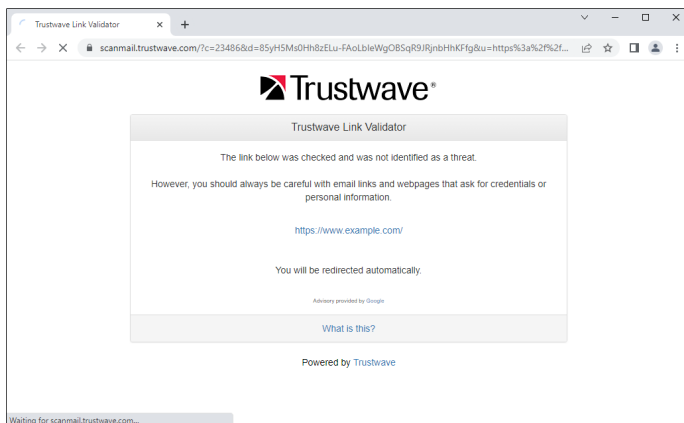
Trustwave Link Validator

scanmail.trustwave.com/?c=23486&d=85yH5Ms0Hh8zELu-FAoLbleWgOBSqR9JRjnbHhKFfg&u=https%3a%2f%2f...

Trustwave®

Trustwave Link Validator

The link below was checked and was not identified as a threat.

However, you should always be careful with email links and webpages that ask for credentials or personal information.

https://www.example.com/

You will be redirected automatically.

Advisory provided by Google

What is this?

Powered by Trustwave

Waiting for scanmail.trustwave.com...